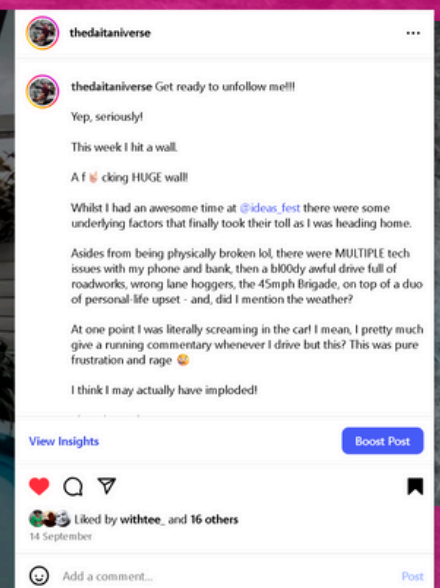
thedaitaniverse •••

thedaitaniverse Get ready to unfollow me!!!

Yep, seriously!

This week I hit a wall.

A f🤘cking HUGE wall!

Whilst I had an awesome time at @ideas_fest there were some underlying factors that finally took their toll as I was heading home.

Asides from being physically broken lol, there were MULTIPLE tech issues with my phone and bank, then a bl00dy awful drive full of roadworks, wrong lane hoggers, the 45mph Brigade, on top of a duo of personal-life upset - and, did I mention the weather?

At one point I was literally screaming in the car! I mean, I pretty much give a running commentary whenever I drive but this? This was pure frustration and rage 🤪

I think I may actually have imploded!

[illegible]

View Insights

Boost Post

Liked by withtee_ and 16 others

14 September

Add a comment...

Post